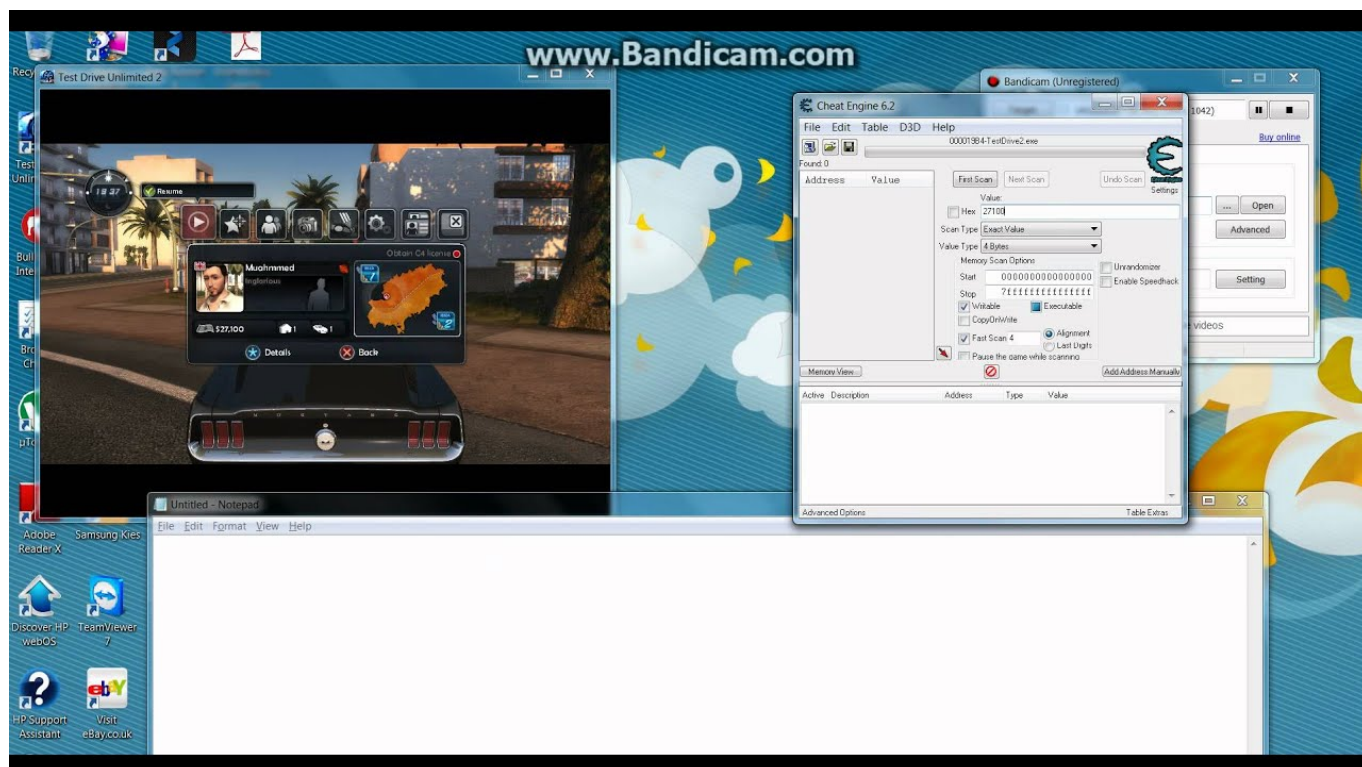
www.Bandicam.com

Recy

Test Drive Unlimited 2

Resume

Obtain C4 license

Muahmmed

Inglorious

$27,100

1

1

Details

Back

Test Unlim

Bull Inte

Bro Ch

µTo

Adobe Reader X

Samsung Kies

Discover HP webOS

TeamViewer 7

HP Support Assistant

Visit eBay.co.uk

Untitled - Notepad

File Edit Format View Help

Bandicam (Unregistered)

1042)

Buy online

Open

Advanced

Setting

videos

Cheat Engine 6.2

File Edit Table D3D Help

00001984-TestDrive2.exe

Found: 0

Address Value

First Scan

Next Scan

Undo Scan

Settings

Value:

Hex 27100

Scan Type Exact Value

Value Type 4 Bytes

Memory Scan Options

Start 0000000000000000

Stop 7fffffffffffffff

Writable

Executable

CopyOnWrite

Fast Scan 4

Alignment

Last Digits

Pause the game while scanning

Unrandomizer

Enable Speedhack

Memory View

Add Address Manually

Active Description Address Type Value

Advanced Options

Table Extras